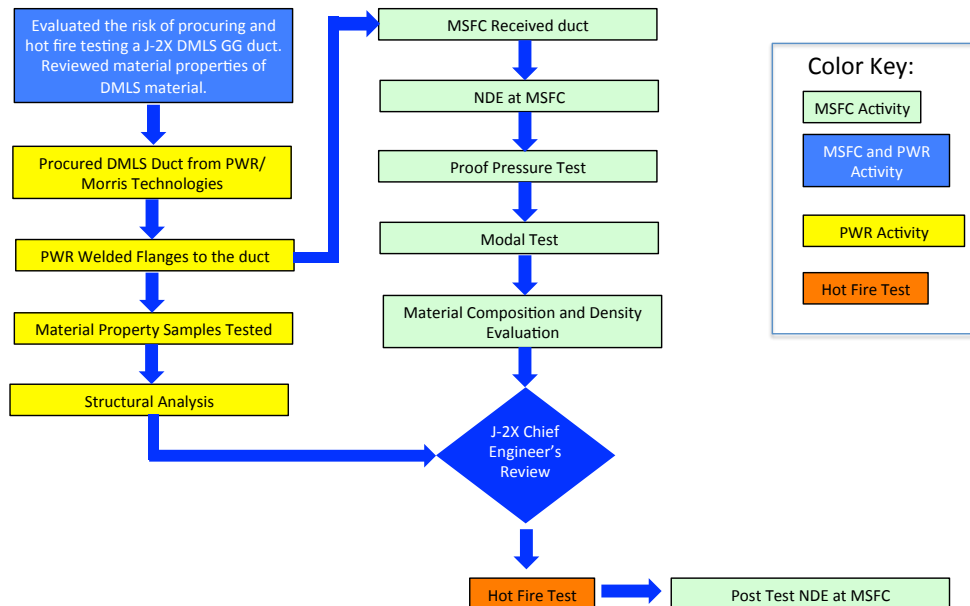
Evaluated the risk of procuring and hot fire testing a J-2X DMLS GG duct. Reviewed material properties of DMLS material.

Procured DMLS Duct from PWR/ Morris Technologies

PWR Welded Flanges to the duct

Material Property Samples Tested

Structural Analysis

MSFC Received duct

NDE at MSFC

Proof Pressure Test

Modal Test

Material Composition and Density Evaluation

J-2X Chief Engineer's Review

Hot Fire Test

Post Test NDE at MSFC

Color Key:

MSFC Activity

MSFC and PWR Activity

PWR Activity

Hot Fire Test